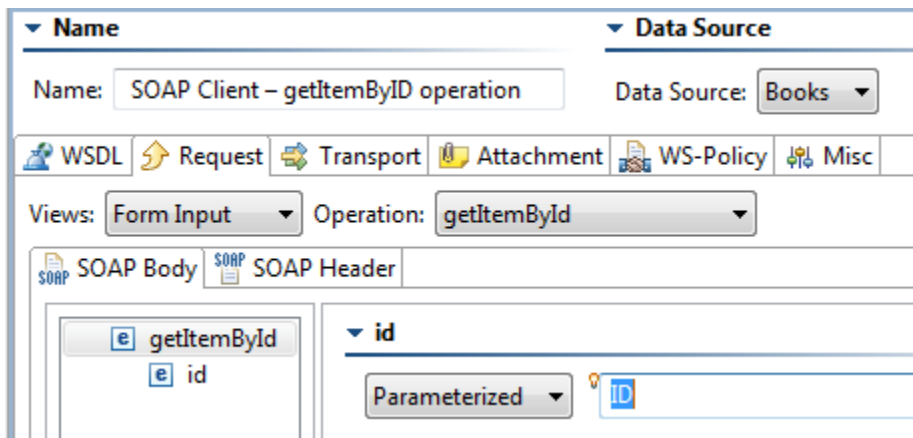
Name

Data Source

Name: SOAP Client – getItemByID operation

Data Source: Books

WSDL | Request | Transport | Attachment | WS-Policy | Misc

Views: Form Input

Operation: getItemById

SOAP SOAP Body | SOAP SOAP Header

e getItemById

e id

id

Parameterized

ID